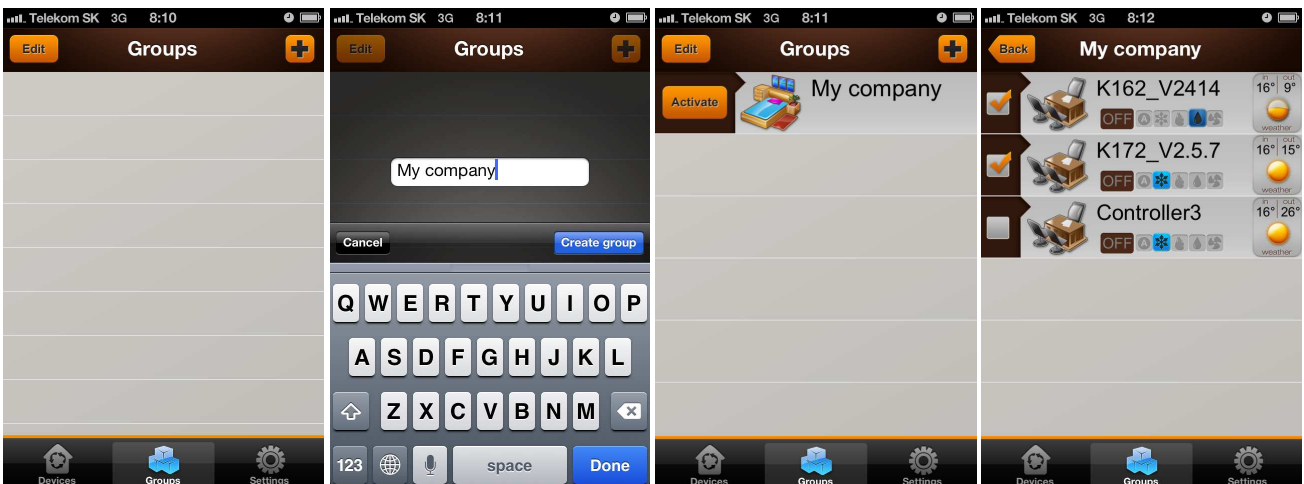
Telekom SK 3G 8:10
Edit
Groups
Devices
Groups
Settings

Telekom SK 3G 8:11
Edit
Groups
My company
Cancel
Create group
Q W E R T Y U I O P
A S D F G H J K L
Z X C V B N M
123
space
Done

Telekom SK 3G 8:11
Edit
Groups
Activate
My company
Devices
Groups
Settings

Telekom SK 3G 8:12
Back
My company
K162_V2414
OFF
in 16° out 9°
weather
K172_V2.5.7
OFF
in 16° out 15°
weather
Controller3
OFF
in 16° out 26°
weather
Devices
Groups
Settings